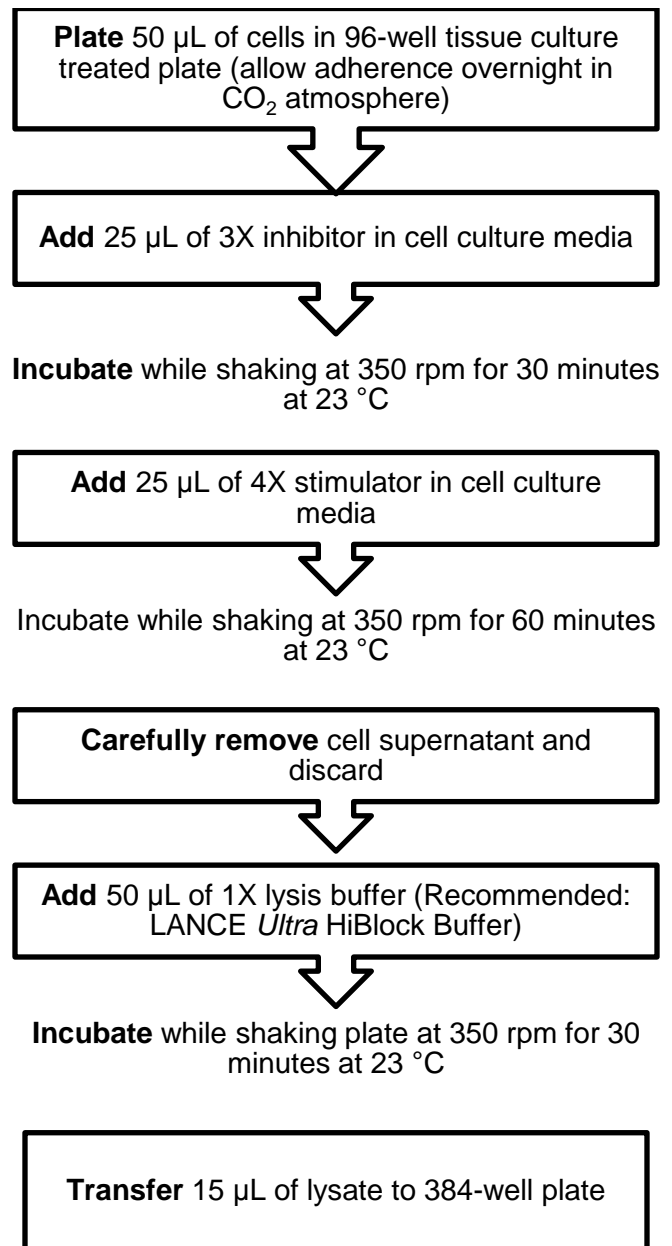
**Plate** 50 µL of cells in 96-well tissue culture treated plate (allow adherence overnight in $CO_2$ atmosphere)

**Add** 25 µL of 3X inhibitor in cell culture media

**Incubate** while shaking at 350 rpm for 30 minutes at 23 °C

**Add** 25 µL of 4X stimulator in cell culture media

Incubate while shaking at 350 rpm for 60 minutes at 23 °C

**Carefully remove** cell supernatant and discard

**Add** 50 µL of 1X lysis buffer (Recommended: LANCE *Ultra* HiBlock Buffer)

**Incubate** while shaking plate at 350 rpm for 30 minutes at 23 °C

**Transfer** 15 µL of lysate to 384-well plate